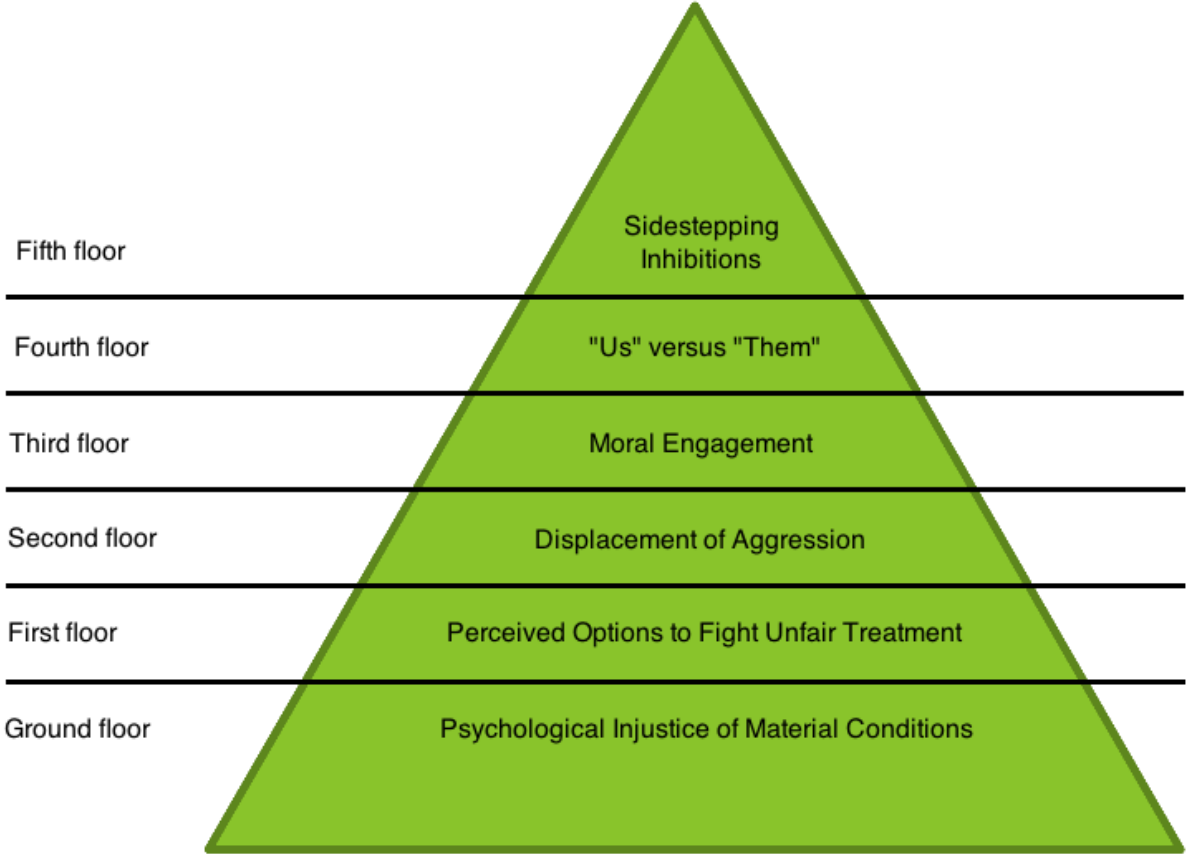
Fifth floor
Sidestepping Inhibitions

Fourth floor
"Us" versus "Them"

Third floor
Moral Engagement

Second floor
Displacement of Aggression

First floor
Perceived Options to Fight Unfair Treatment

Ground floor
Psychological Injustice of Material Conditions